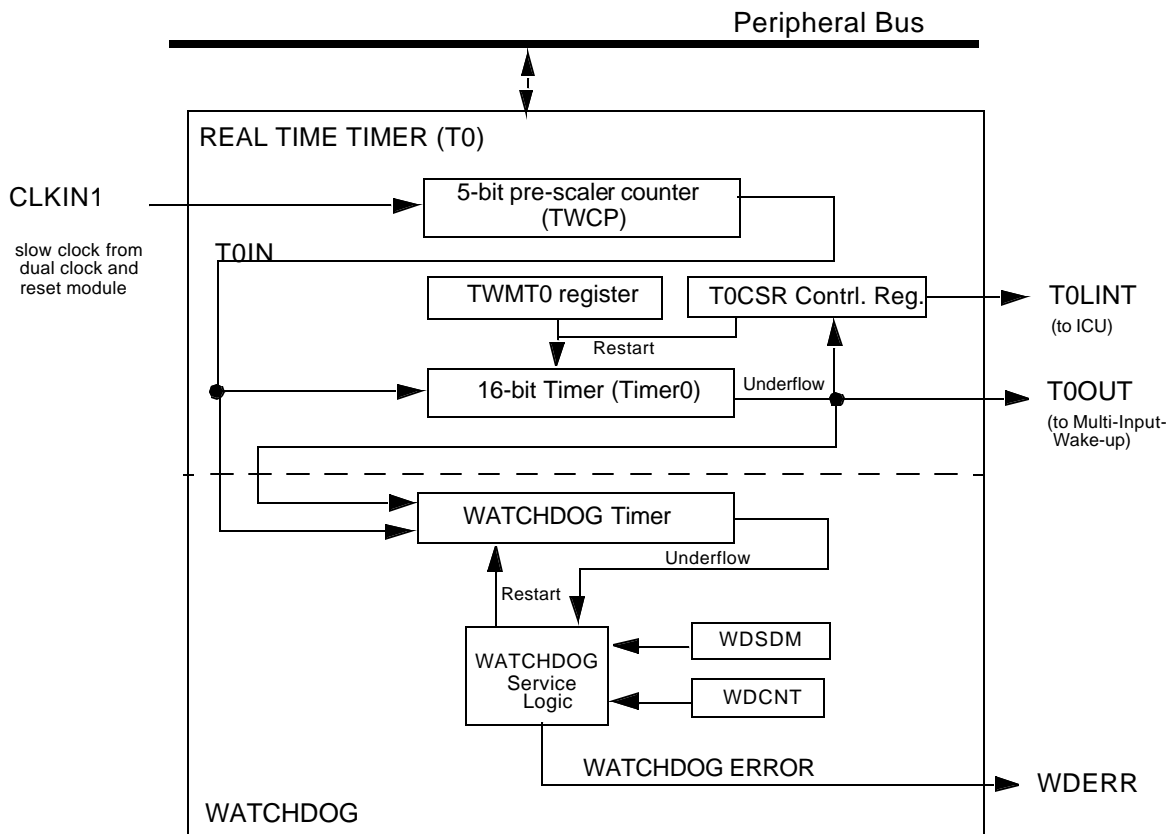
Peripheral Bus

REAL TIME TIMER (T0)

CLKIN1

slow clock from dual clock and reset module

5-bit pre-scaler counter (TWCP)

T0IN

TWMT0 register

T0CSR Contrl. Reg.

T0LINT

(to ICU)

Restart

16-bit Timer (Timer0)

Underflow

T0OUT

(to Multi-Input-Wake-up)

WATCHDOG Timer

Underflow

Restart

WATCHDOG Service Logic

WDSDM

WDCNT

WATCHDOG ERROR

WDERR

WATCHDOG